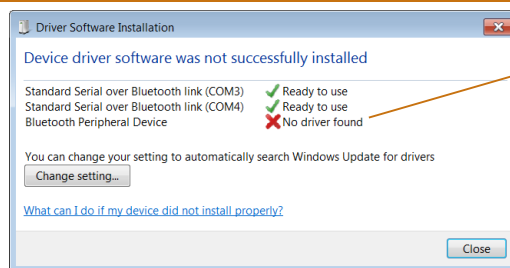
Driver Software Installation

Device driver software was not successfully installed

| | |
|---|---|
| Standard Serial over Bluetooth link (COM3) | Ready to use |
| Standard Serial over Bluetooth link (COM4) | Ready to use |
| Bluetooth Peripheral Device | No driver found |

You can change your setting to automatically search Windows Update for drivers

Change setting...

What can I do if my device did not install properly?

Close